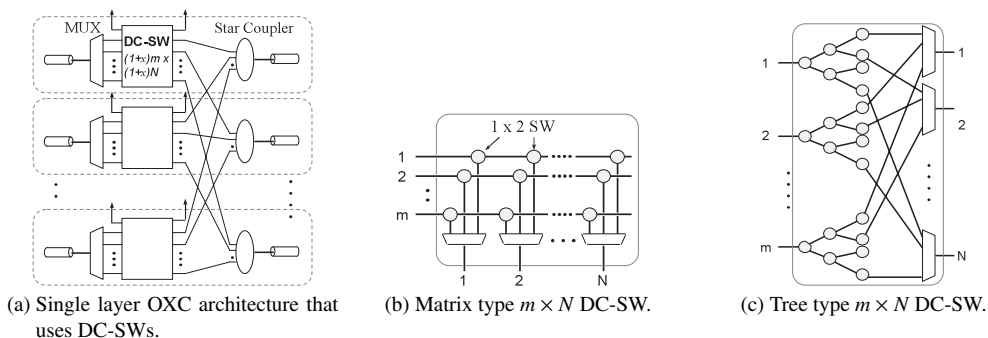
MUX

DC-SW

$(1+x)m$ x $(1+x)N$

Star Coupler

(a) Single layer OXC architecture that uses DC-SWs.

1 x 2 SW

1

2

m

1

2

N

(b) Matrix type $m \times N$ DC-SW.

1

2

m

1

2

N

(c) Tree type $m \times N$ DC-SW.